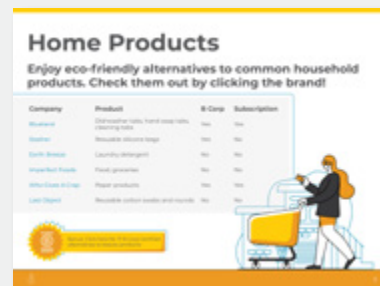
Home Products

Enjoy eco-friendly alternatives to common household products. Check them out by clicking the brand!

| Company | Product | B Corp | Subscription |
|---|---|---|---|
| Blueland | Dishwasher tabs, hand soap tabs, cleaning tabs | Yes | Yes |
| Stasher | Reusable silicone bags | Yes | No |
| Earth Breeze | Laundry detergent | Yes | Yes |
| Imperfect Foods | Food, groceries | Yes | Yes |
| Who Gives A Crap | Paper products | Yes | Yes |
| Last Object | Reusable cotton swabs and rounds | Yes | No |

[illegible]